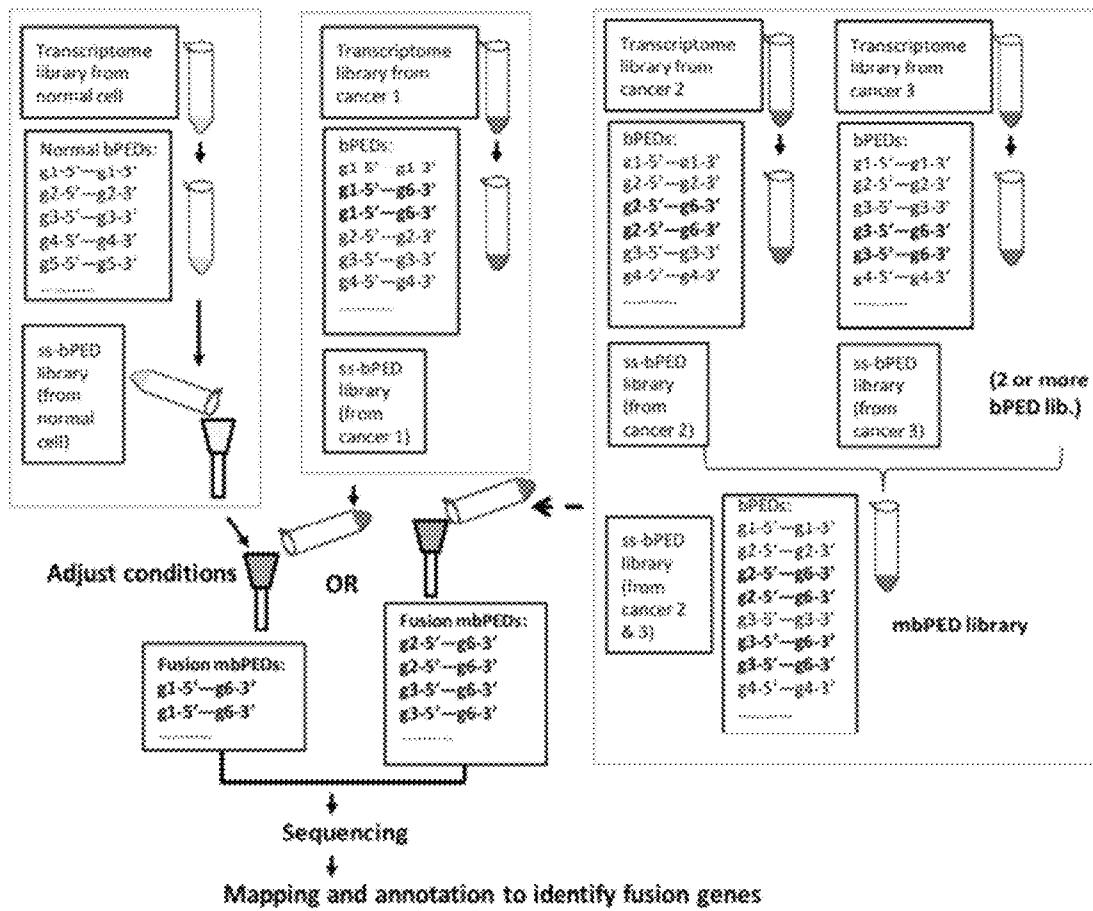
Transcriptome library from normal cell

Normal bPEDs:
g1-5'~g1-3'
g2-5'~g2-3'
g3-5'~g3-3'
g4-5'~g4-3'
g5-5'~g5-3'
.........

ss-bPED library (from normal cell)

Transcriptome library from cancer 1

bPEDs:
g1-5'~g1-3'
g1-5'~g6-3'
g1-5'~g6-3'
g2-5'~g2-3'
g3-5'~g3-3'
g4-5'~g4-3'
.........

ss-bPED library (from cancer 1)

Transcriptome library from cancer 2

bPEDs:
g1-5'~g1-3'
g2-5'~g2-3'
g2-5'~g6-3'
g2-5'~g6-3'
g3-5'~g3-3'
g4-5'~g4-3'
.........

ss-bPED library (from cancer 2)

Transcriptome library from cancer 3

bPEDs:
g1-5'~g1-3'
g2-5'~g2-3'
g3-5'~g3-3'
g3-5'~g6-3'
g3-5'~g6-3'
g4-5'~g4-3'
.........

ss-bPED library (from cancer 3)

(2 or more bPED lib.)

ss-bPED library (from cancer 2 & 3)

bPEDs:
g1-5'~g1-3'
g2-5'~g2-3'
g2-5'~g6-3'
g2-5'~g6-3'
g3-5'~g3-3'
g3-5'~g6-3'
g3-5'~g6-3'
g4-5'~g4-3'
.........

mbPED library

Adjust conditions

OR

Fusion mbPEDs:
g1-5'~g6-3'
g1-5'~g6-3'
.........

Fusion mbPEDs:
g2-5'~g6-3'
g2-5'~g6-3'
g3-5'~g6-3'
g3-5'~g6-3'
.........

Sequencing

Mapping and annotation to identify fusion genes